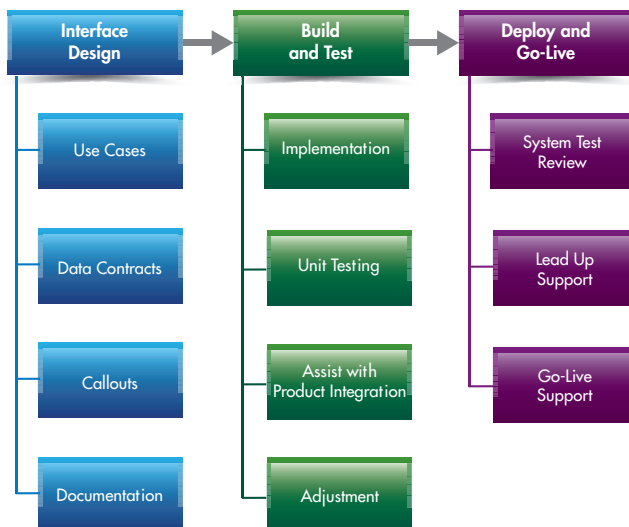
Interface Design

Use Cases

Data Contracts

Callouts

Documentation

Build and Test

Implementation

Unit Testing

Assist with Product Integration

Adjustment

Deploy and Go-Live

System Test Review

Lead Up Support

Go-Live Support